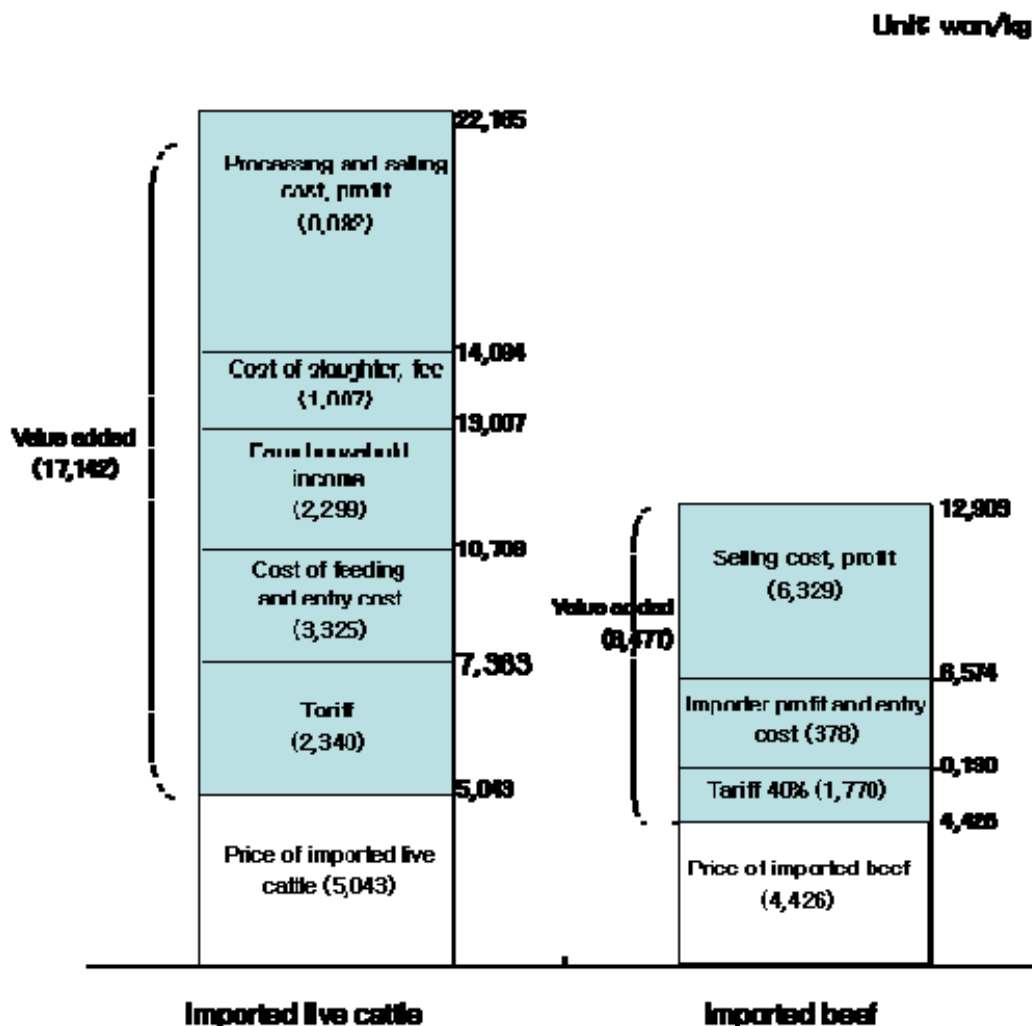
Unit: won/kg

22,165

Processing and selling cost, profit (8,082)

14,094

Cost of slaughter, fee (1,087)

13,007

Value added (17,142)

Farm household income (2,299)

10,708

Cost of feeding and entry cost (3,325)

7,383

Tariff (2,340)

5,043

Price of imported live cattle (5,043)

Imported live cattle

12,903

Selling cost, profit (6,329)

Value added (8,470)

6,574

Importer profit and entry cost (378)

6,196

Tariff 40% (1,770)

4,426

Price of imported beef (4,426)

Imported beef